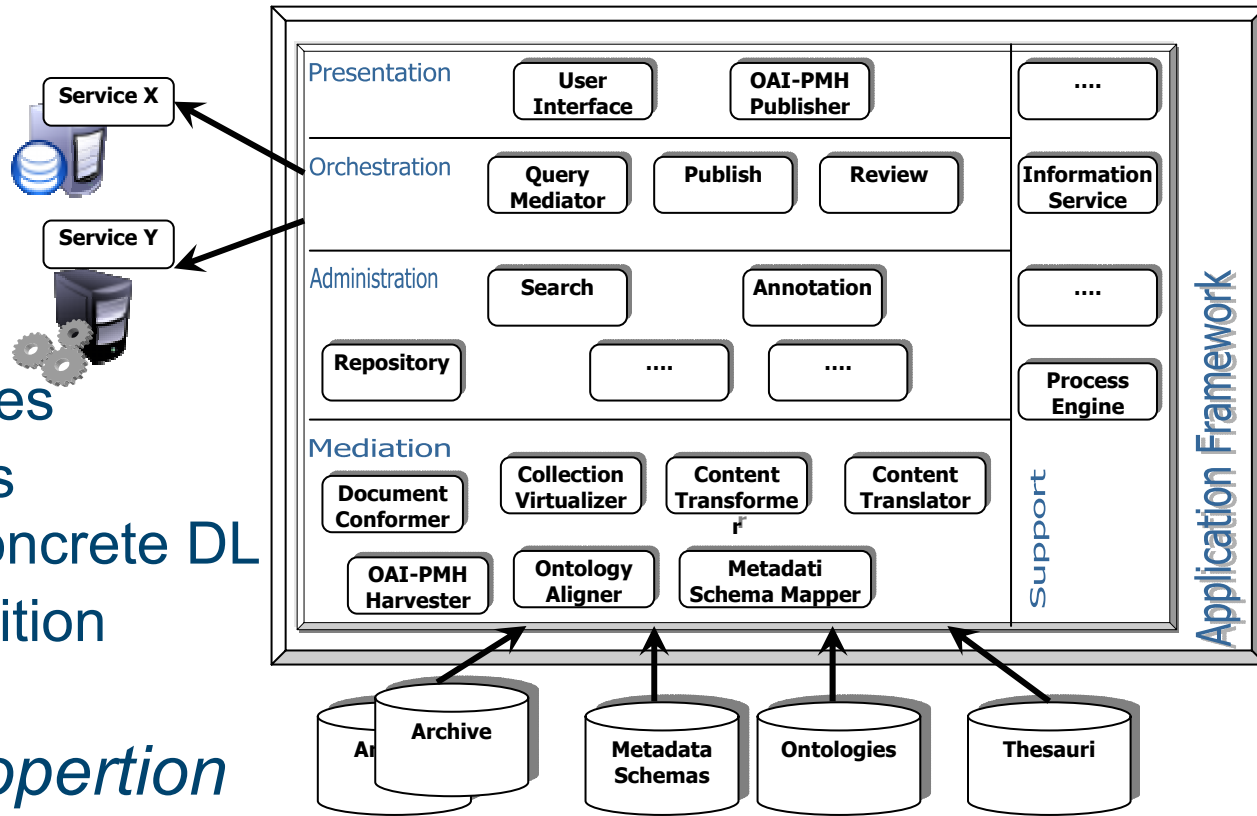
Service X

Service Y

es
s
oncrete DL
ition

pertion

Presentation
User Interface
OAI-PMH Publisher

Orchestration
Query Mediator
Publish
Review

Administration
Search
Annotation
Repository
....
....

Mediation
Document Conformer
Collection Virtualizer
Content Transformer
Content Translator
OAI-PMH Harvester
Ontology Aligner
Metadati Schema Mapper

....
Information Service
....
Process Engine
Support

Application Framework

Ar
Archive
Metadata Schemas
Ontologies
Thesauri